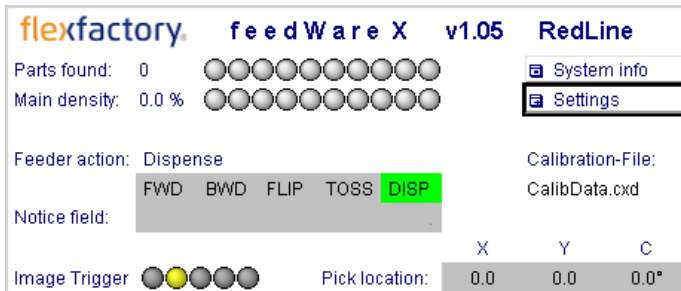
flexfactory. feedWare X v1.05 RedLine

Parts found: 0

Main density: 0.0 %

System info

Settings

Feeder action: Dispense

Calibration-File:

| FWD | BWD | FLIP | TOSS | DISP |
|---|---|---|---|---|

CalibData.cxd

Notice field:

| | X | Y | C |
|---|---|---|---|
| Pick location: | 0.0 | 0.0 | 0.0° |

Image Trigger